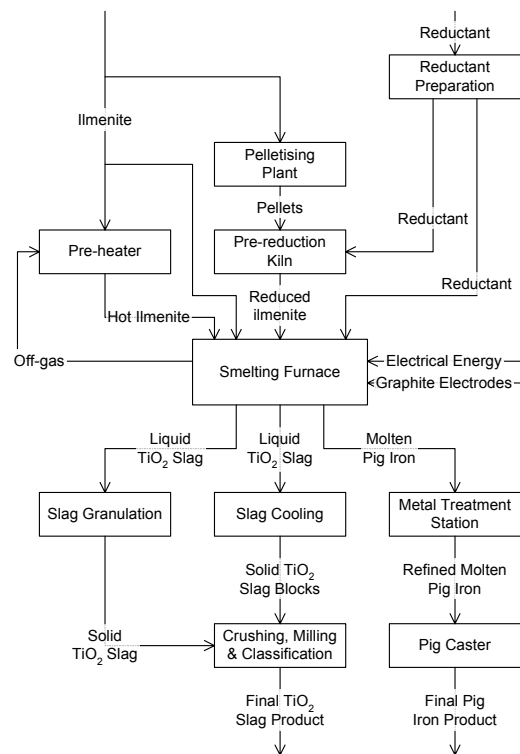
Reductant

Reductant Preparation

Ilmenite

Pelletising Plant

Pellets

Reductant

Pre-heater

Pre-reduction Kiln

Reductant

Hot Ilmenite

Reduced ilmenite

Off-gas

Smelting Furnace

Electrical Energy

Graphite Electrodes

Liquid $TiO_2$ Slag

Liquid $TiO_2$ Slag

Molten Pig Iron

Slag Granulation

Slag Cooling

Metal Treatment Station

Solid $TiO_2$ Slag Blocks

Refined Molten Pig Iron

Solid $TiO_2$ Slag

Crushing, Milling & Classification

Pig Caster

Final $TiO_2$ Slag Product

Final Pig Iron Product